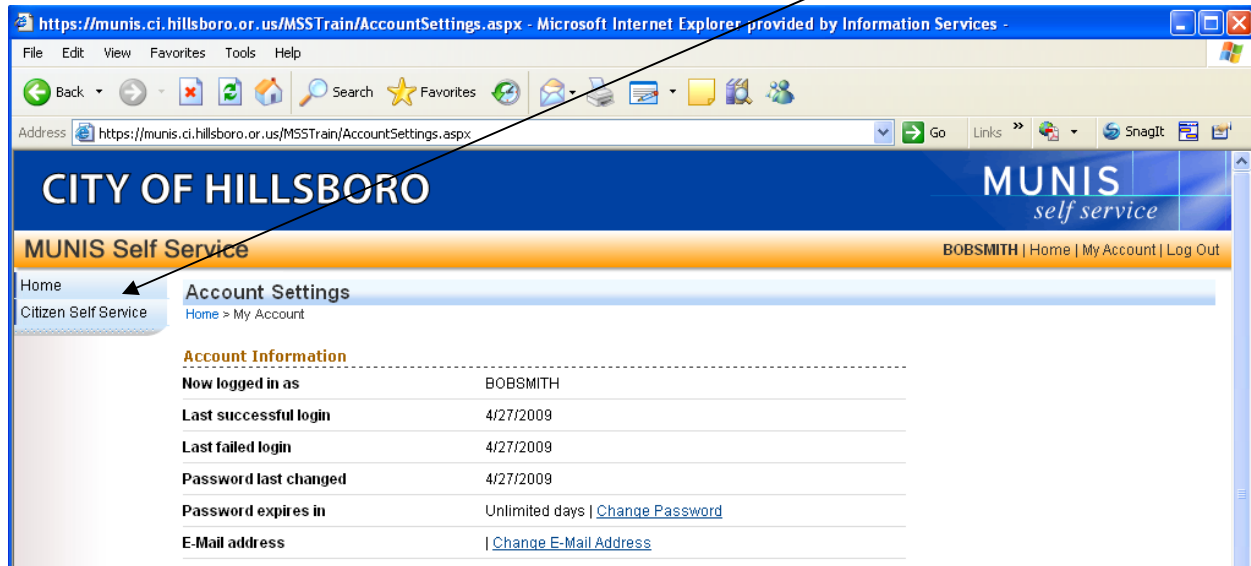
https://munis.ci.hillsboro.or.us/MSSTrain/AccountSettings.aspx - Microsoft Internet Explorer provided by Information Services -

File Edit View Favorites Tools Help

Back Search Favorites

Address https://munis.ci.hillsboro.or.us/MSSTrain/AccountSettings.aspx Go Links SnagIt

CITY OF HILLSBORO

MUNIS self service

MUNIS Self Service

BOBSMITH | Home | My Account | Log Out

Home
Citizen Self Service

Account Settings

Home > My Account

Account Information

| | |
|---|---|
| Now logged in as | BOBSMITH |
| Last successful login | 4/27/2009 |
| Last failed login | 4/27/2009 |
| Password last changed | 4/27/2009 |
| Password expires in | Unlimited days \| Change Password |
| E-Mail address | \| Change E-Mail Address |